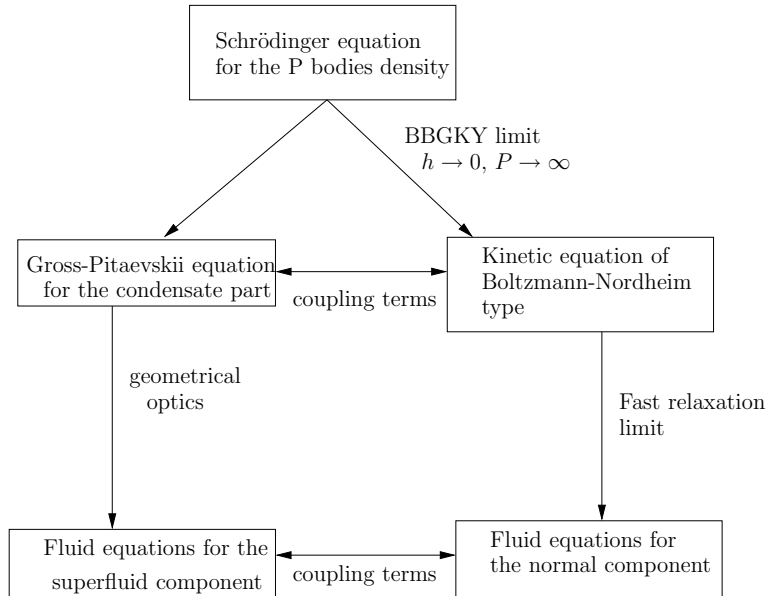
Schrödinger equation for the P bodies density

BBGKY limit
$h \to 0$, $P \to \infty$

Gross-Pitaevskii equation for the condensate part

coupling terms

Kinetic equation of Boltzmann-Nordheim type

geometrical optics

Fast relaxation limit

Fluid equations for the superfluid component

coupling terms

Fluid equations for the normal component